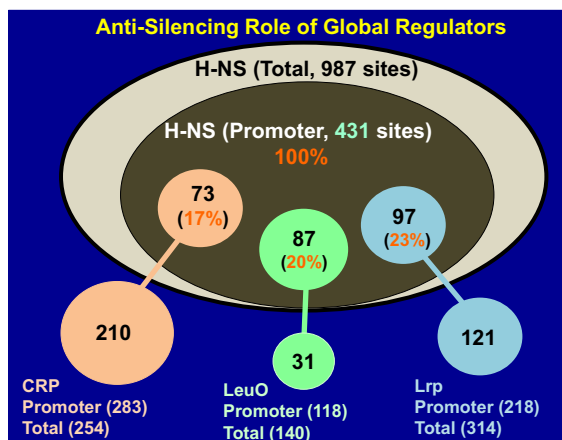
Anti-Silencing Role of Global Regulators

H-NS (Total, 987 sites)

H-NS (Promoter, 431 sites)
100%

73
(17%)

87
(20%)

97
(23%)

210

31

121

CRP
Promoter (283)
Total (254)

LeuO
Promoter (118)
Total (140)

Lrp
Promoter (218)
Total (314)